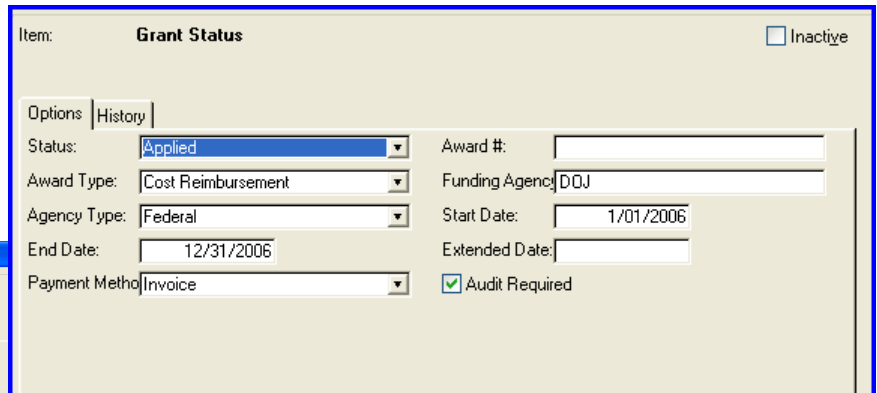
Item: Grant Status

Inactive

Options History

Status: Applied

Award Type: Cost Reimbursement

Agency Type: Federal

End Date: 12/31/2006

Payment Metho Invoice

Award #:

Funding Agency DOJ

Start Date: 1/01/2006

Extended Date:

Audit Required